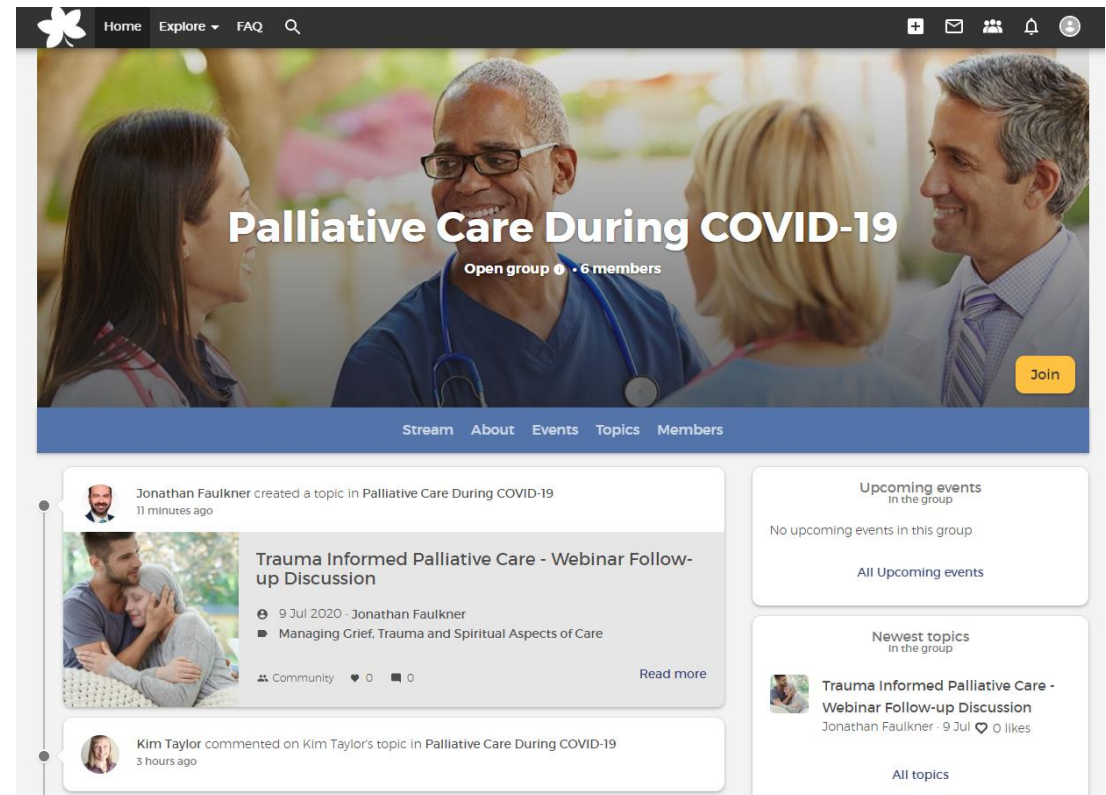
Home Explore FAQ

Palliative Care During COVID-19

Open group • 6 members

Join

Stream About Events Topics Members

Jonathan Faulkner created a topic in Palliative Care During COVID-19
11 minutes ago

Trauma Informed Palliative Care - Webinar Follow-up Discussion

9 Jul 2020 · Jonathan Faulkner

Managing Grief, Trauma and Spiritual Aspects of Care

Community 0 0

Read more

Kim Taylor commented on Kim Taylor's topic in Palliative Care During COVID-19
3 hours ago

Upcoming events
In the group

No upcoming events in this group

All Upcoming events

Newest topics
In the group

Trauma Informed Palliative Care - Webinar Follow-up Discussion
Jonathan Faulkner · 9 Jul 0 likes

All topics